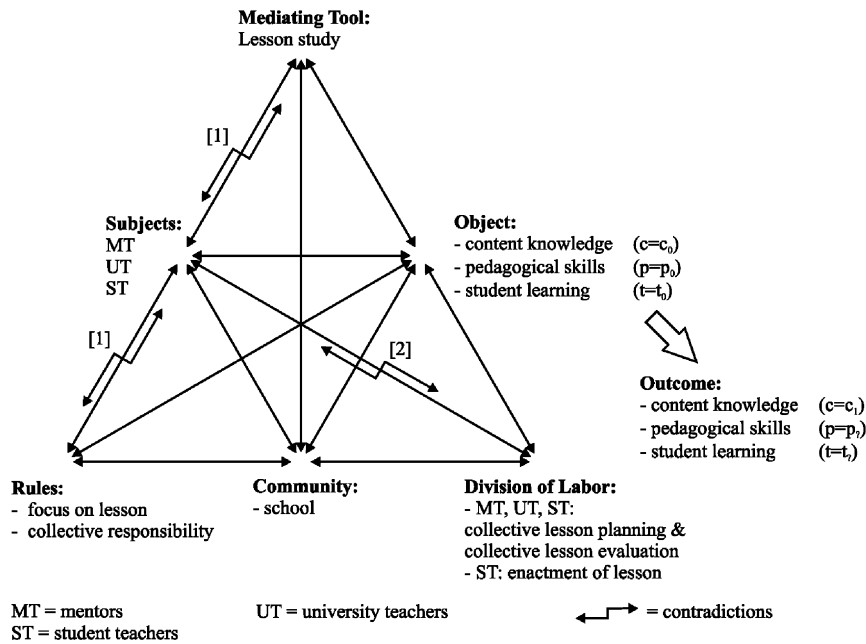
**Mediating Tool:**
Lesson study

[1]

**Subjects:**
MT
UT
ST

**Object:**
- content knowledge ($c=c_0$)
- pedagogical skills ($p=p_0$)
- student learning ($t=t_0$)

[1]

[2]

**Outcome:**
- content knowledge ($c=c_1$)
- pedagogical skills ($p=p_1$)
- student learning ($t=t_1$)

**Rules:**
- focus on lesson
- collective responsibility

**Community:**
- school

**Division of Labor:**
- MT, UT, ST:
collective lesson planning & collective lesson evaluation
- ST: enactment of lesson

MT = mentors
ST = student teachers

UT = university teachers

= contradictions